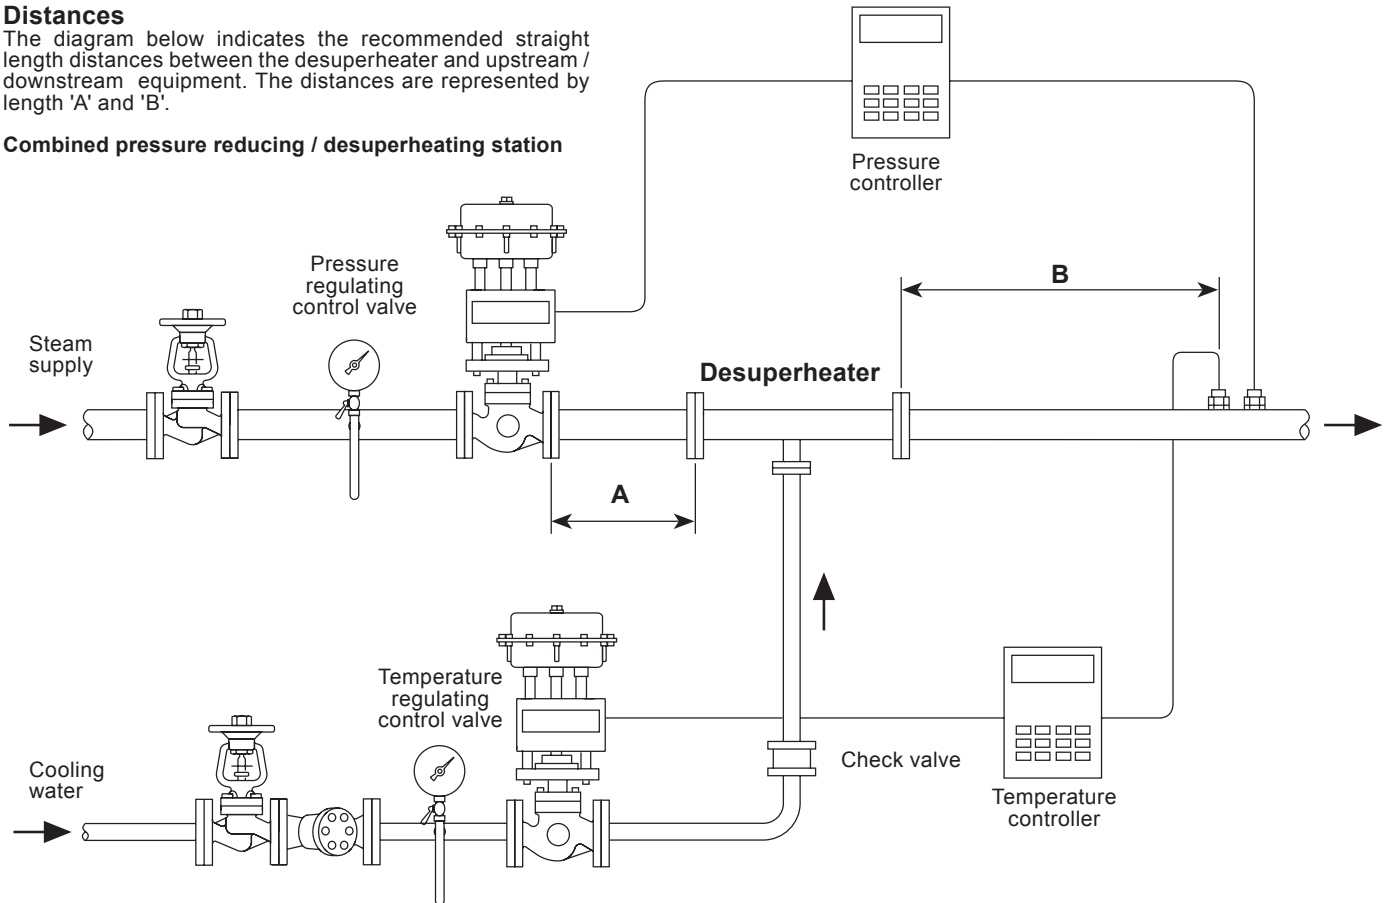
**Distances**
The diagram below indicates the recommended straight length distances between the desuperheater and upstream / downstream equipment. The distances are represented by length 'A' and 'B'.

**Combined pressure reducing / desuperheating station**

Pressure controller

Pressure regulating control valve

B

Steam supply

Desuperheater

A

Temperature regulating control valve

Cooling water

Check valve

Temperature controller